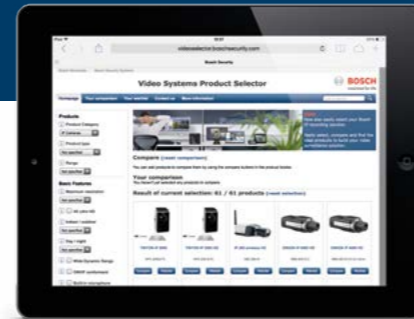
videoselector.boschsecurity.com

Bosch Security

Video Systems Product Selector

BOSCH

Homepage

Products

Product Category

Product type

Range

Basic Features

Compare

Your comparison

Result of current selection: 61 / 61 products

Compare

Details